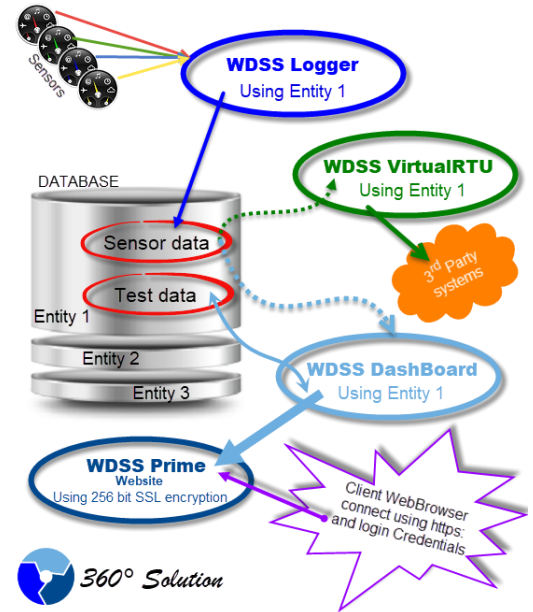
Sensors

WDSS Logger
Using Entity 1

DATABASE

WDSS VirtualRTU
Using Entity 1

Sensor data

$3^{rd}$ Party systems

Test data

Entity 1

Entity 2

WDSS DashBoard
Using Entity 1

Entity 3

WDSS Prime
Website
Using 256 bit SSL encryption

Client WebBrowser connect using https: and login Credentials

360° Solution